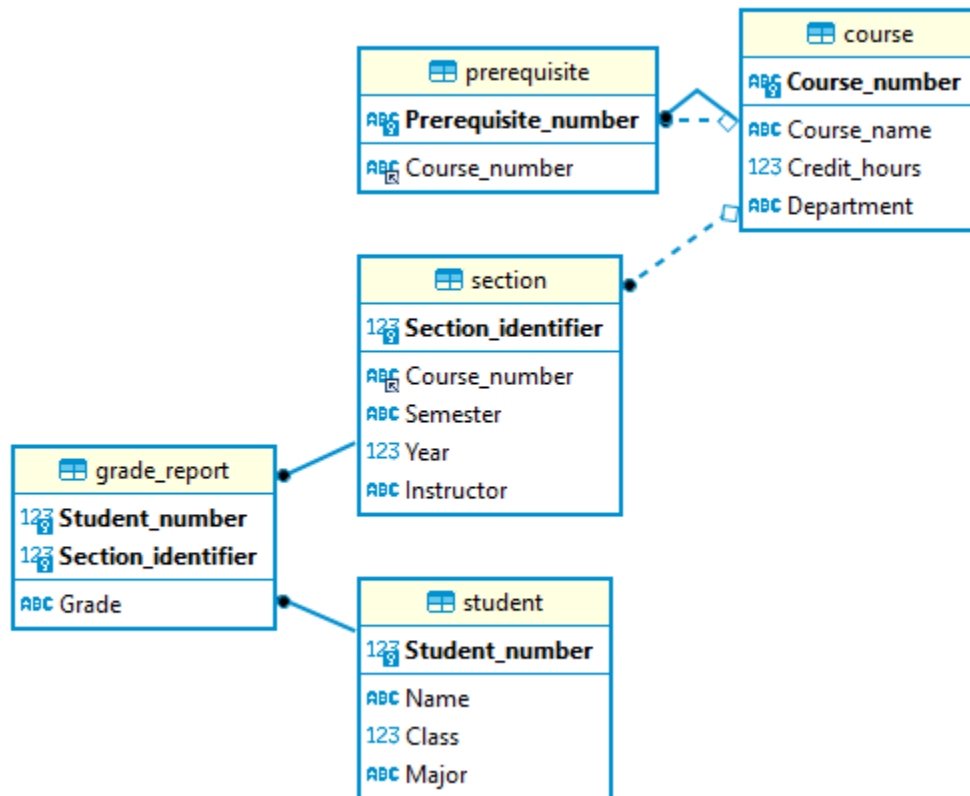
prerequisite
Prerequisite_number
Course_number

course
Course_number
Course_name
Credit_hours
Department

section
Section_identifier
Course_number
Semester
Year
Instructor

grade_report
Student_number
Section_identifier
Grade

student
Student_number
Name
Class
Major